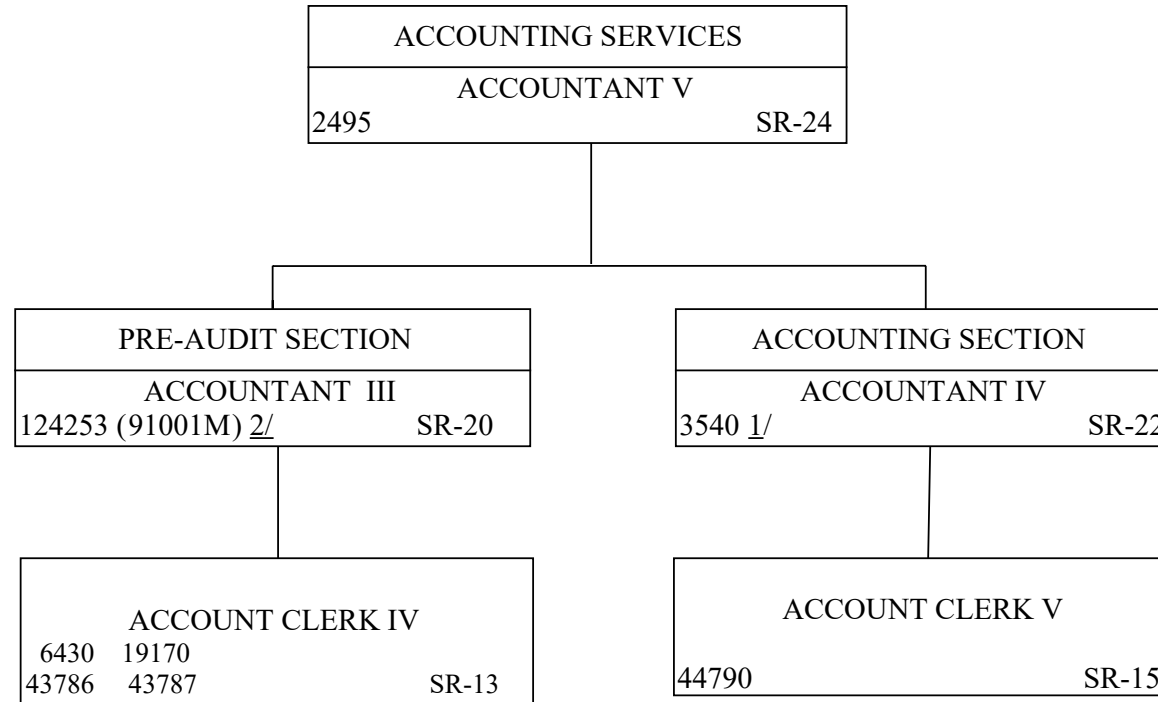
ACCOUNTING SERVICES

ACCOUNTANT V
2495 SR-24

PRE-AUDIT SECTION

ACCOUNTANT III
124253 (91001M) 2/ SR-20

ACCOUNTING SECTION

ACCOUNTANT IV
3540 1/ SR-22

ACCOUNT CLERK IV
6430 19170
43786 43787 SR-13

ACCOUNT CLERK V
44790 SR-15